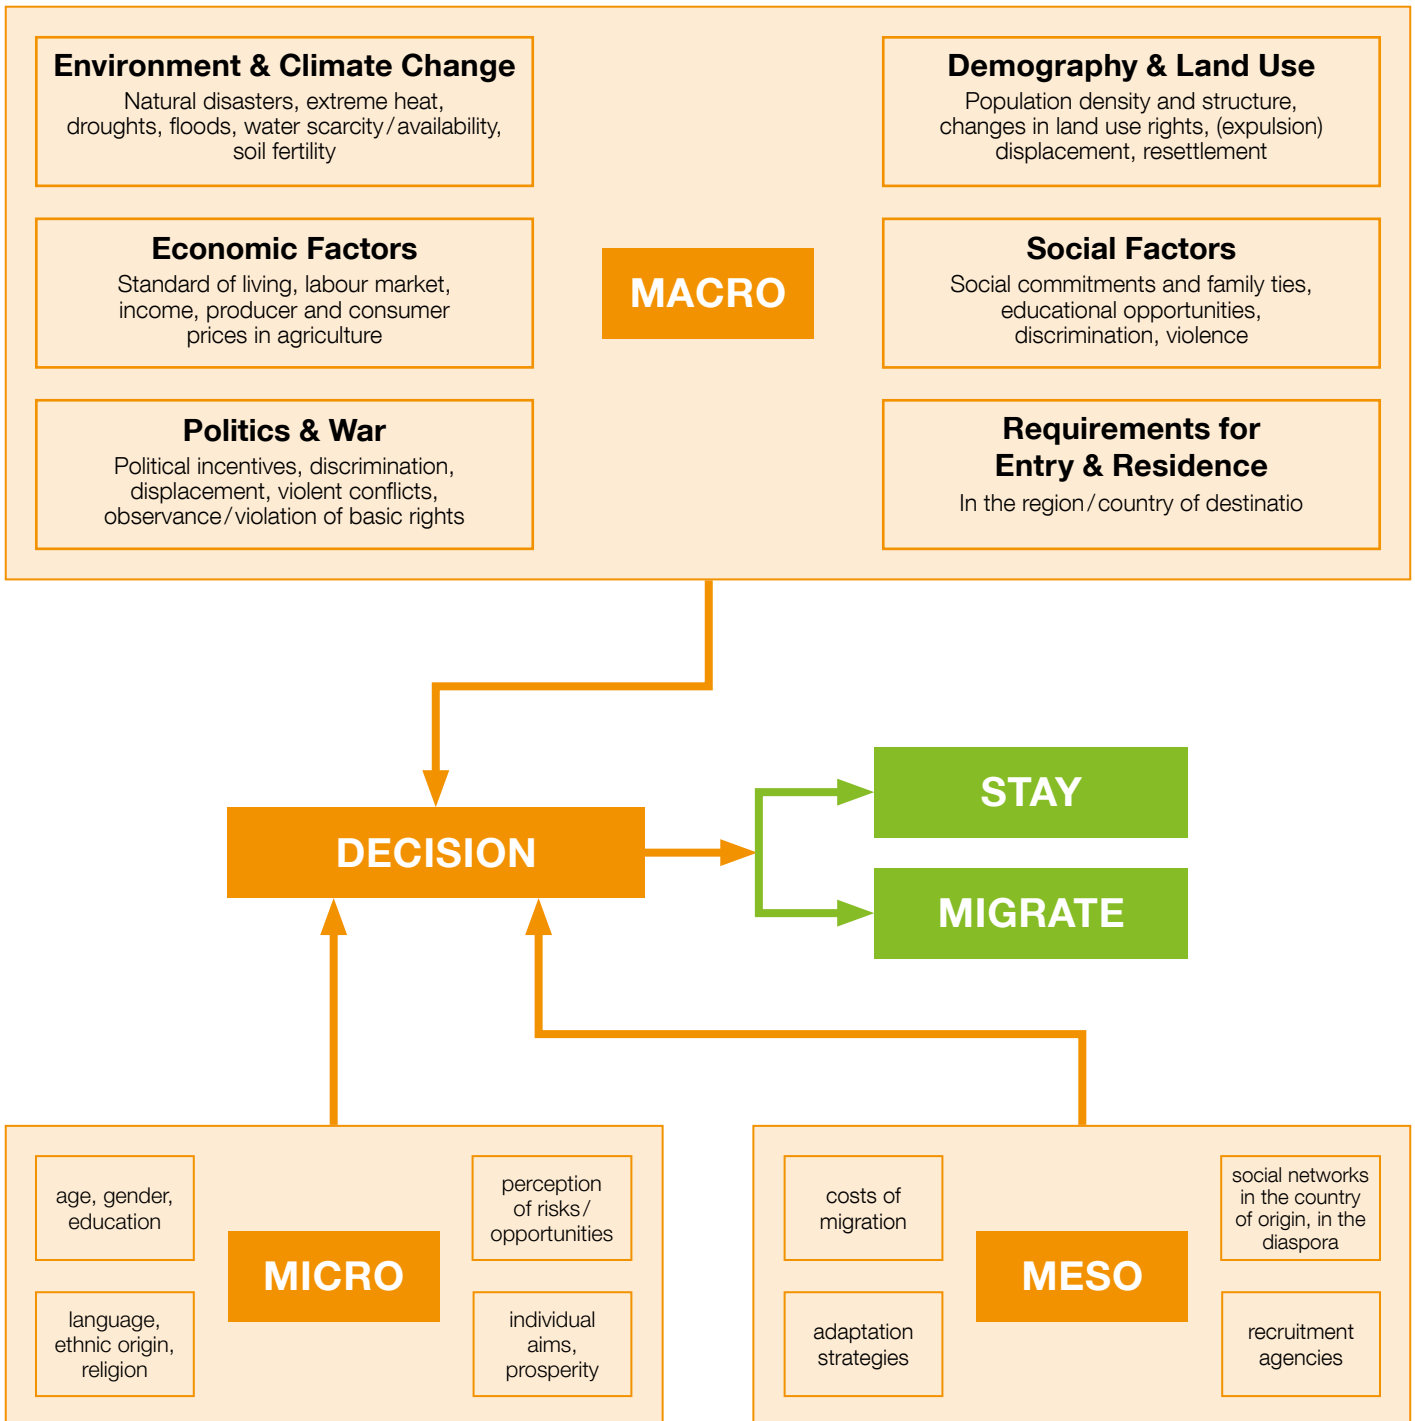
Environment & Climate Change
Natural disasters, extreme heat, droughts, floods, water scarcity / availability, soil fertility

Demography & Land Use
Population density and structure, changes in land use rights, (expulsion) displacement, resettlement

Economic Factors
Standard of living, labour market, income, producer and consumer prices in agriculture

MACRO

Social Factors
Social commitments and family ties, educational opportunities, discrimination, violence

Politics & War
Political incentives, discrimination, displacement, violent conflicts, observance / violation of basic rights

Requirements for Entry & Residence
In the region / country of destinatio

DECISION

STAY

MIGRATE

age, gender, education

perception of risks / opportunities

MICRO

language, ethnic origin, religion

individual aims, prosperity

costs of migration

social networks in the country of origin, in the diaspora

MESO

adaptation strategies

recruitment agencies